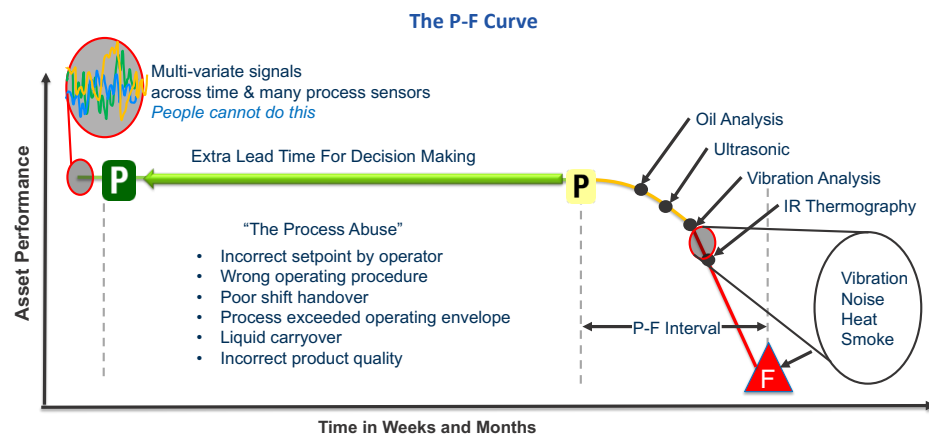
The P-F Curve

Multi-variate signals
across time & many process sensors
People cannot do this

P

Extra Lead Time For Decision Making

P

Oil Analysis

Ultrasonic

Vibration Analysis

IR Thermography

"The Process Abuse"

- Incorrect setpoint by operator
- Wrong operating procedure
- Poor shift handover
- Process exceeded operating envelope
- Liquid carryover
- Incorrect product quality

P-F Interval

Vibration
Noise
Heat
Smoke

F

Asset Performance

Time in Weeks and Months